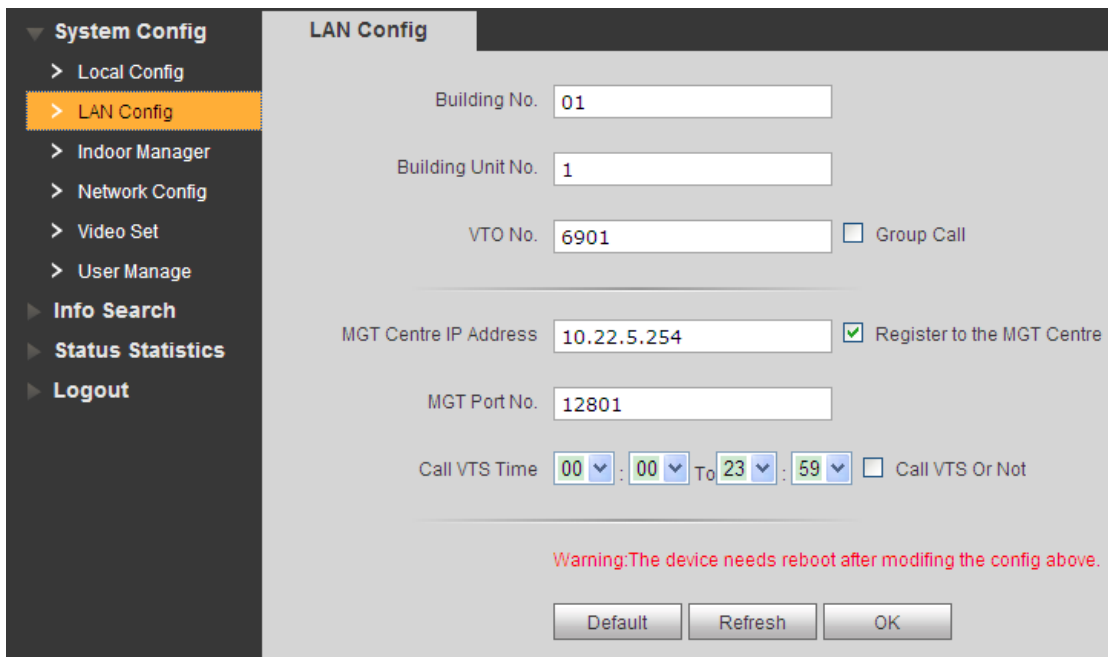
System Config
> Local Config
> LAN Config
> Indoor Manager
> Network Config
> Video Set
> User Manage
Info Search
Status Statistics
Logout

LAN Config

Building No. 01

Building Unit No. 1

VTO No. 6901 Group Call

MGT Centre IP Address 10.22.5.254 Register to the MGT Centre

MGT Port No. 12801

Call VTS Time 00 : 00 To 23 : 59 Call VTS Or Not

Warning:The device needs reboot after modifing the config above.

Default Refresh OK